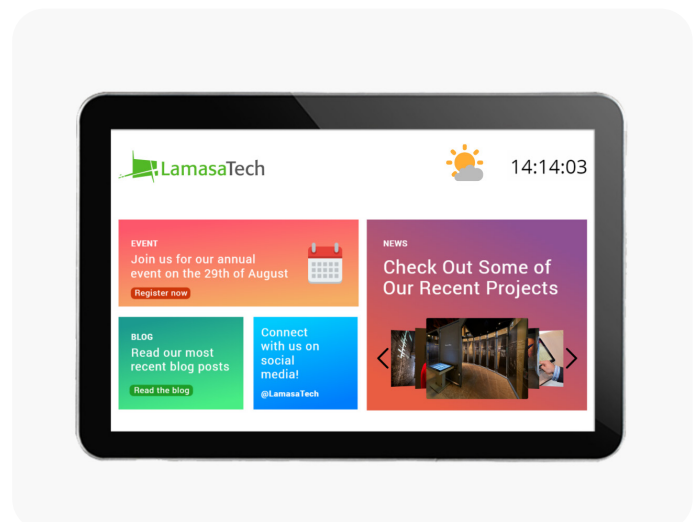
LamasaTech

14:14:03

EVENT
Join us for our annual event on the 29th of August
Register now

NEWS
Check Out Some of Our Recent Projects

BLOG
Read our most recent blog posts
Read the blog

Connect with us on social media!
@LamasaTech